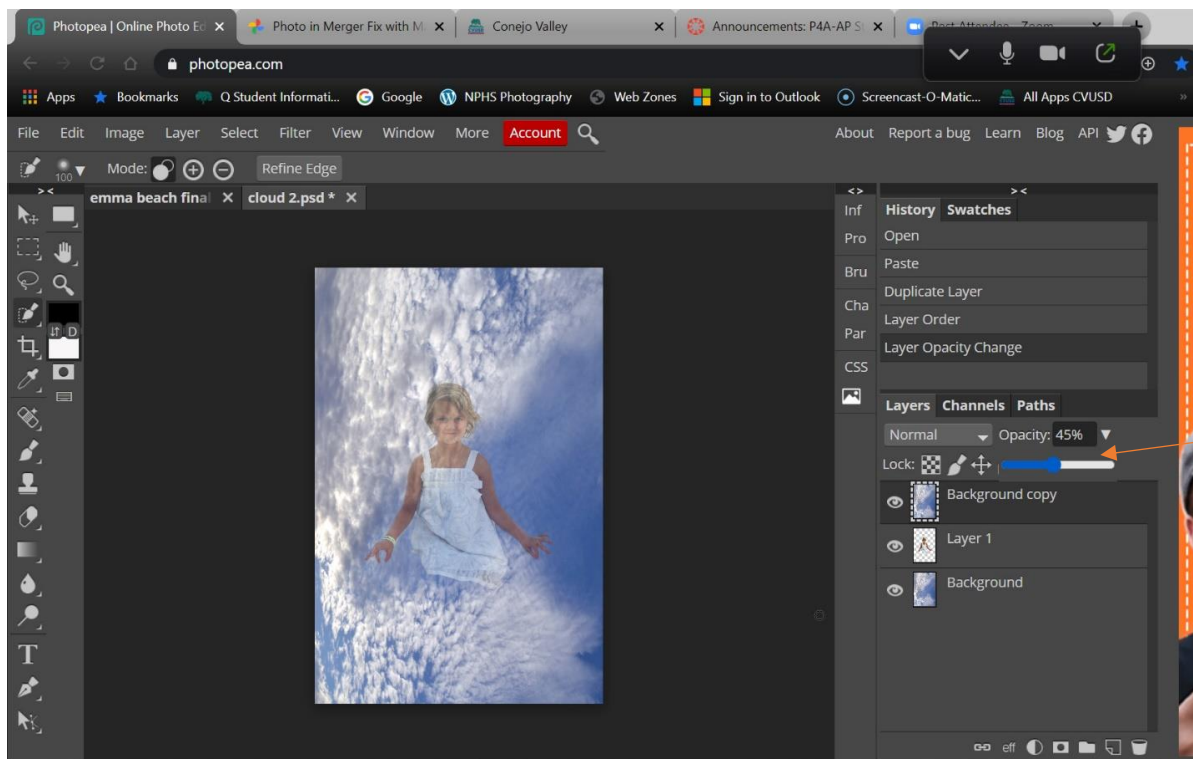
Photopea | Online Photo Ed ×
Photo in Merger Fix with M ×
Conejo Valley ×
Announcements: P4A-AP S ×
Post Attendee - Zoom ×

photopea.com

Apps
Bookmarks
Q Student Informati...
Google
NPHS Photography
Web Zones
Sign in to Outlook
Screencast-O-Matic...
All Apps CVUSD

File Edit Image Layer Select Filter View Window More Account
About Report a bug Learn Blog API

100
Mode:
Refine Edge

emma beach final ×
cloud 2.psd * ×

Inf
Pro
Bru
Cha
Par
CSS

History Swatches
Open
Paste
Duplicate Layer
Layer Order
Layer Opacity Change

Layers Channels Paths
Normal
Opacity: 45%
Lock:
Background copy
Layer 1
Background

eff